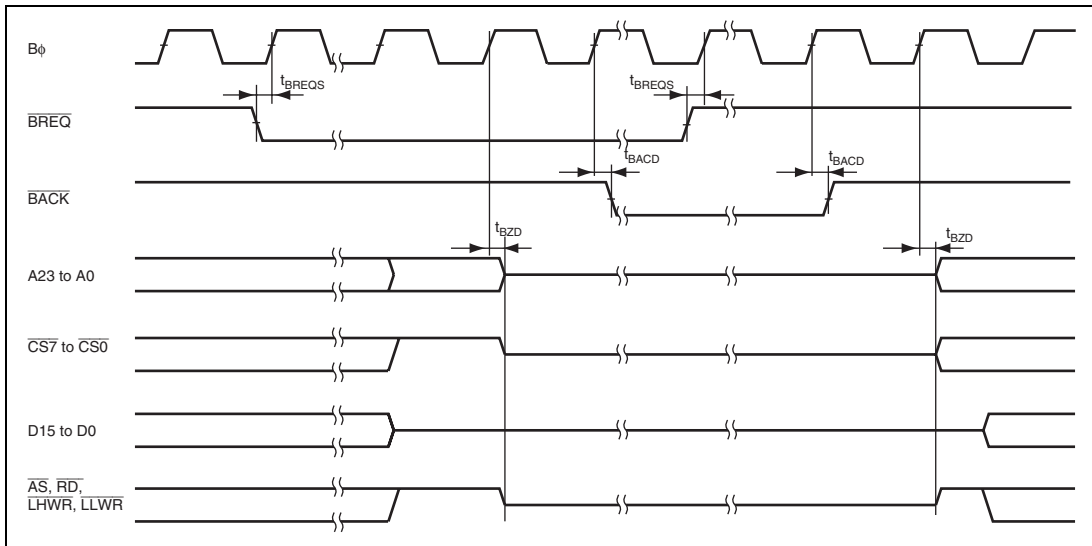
$B\phi$

$t_{BREQS}$

$t_{BREQS}$

$\overline{BREQ}$

$t_{BACD}$

$t_{BACD}$

$\overline{BACK}$

$t_{BZD}$

$t_{BZD}$

A23 to A0

$\overline{CS7}$ to $\overline{CS0}$

D15 to D0

$\overline{AS}$, $\overline{RD}$, $\overline{LHWR}$, $\overline{LLWR}$